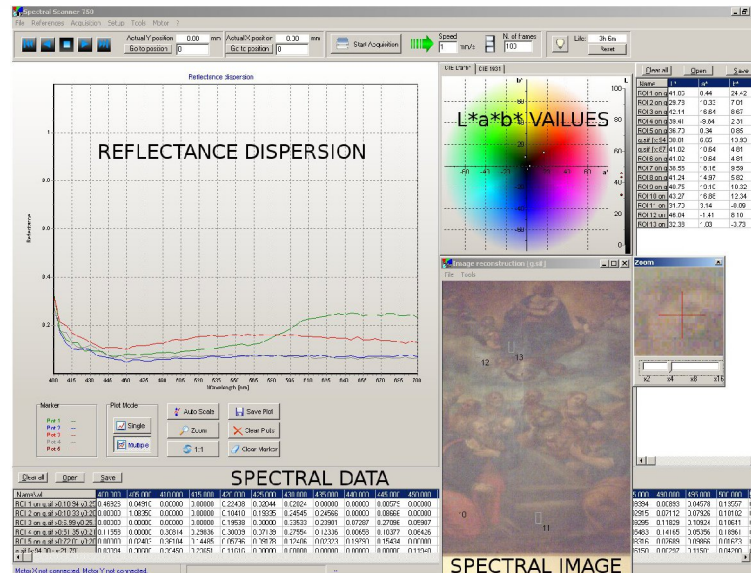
Spectral Scanner 350
File References Acquisition Setup Tools Motor ?

Actual Y position 0.00 mm Goto position 0
Actual X position 0.00 mm Goto position 0
Start Acquisition
Speed 1 mm/s
N. of frames 100
Life: 3h 6m Reset

Reflectance dispersion

REFLECTANCE DISPERSION

Reflectance

Wavelength [nm]

400 415 430 445 460 475 490 505 520 535 550 565 580 595 610 625 640 655 670 685 700

Marker
Pnt 1
Pnt 2
Pnt 3
Pnt 4
Pnt 5

Plot Mode
Single
Multiple

Auto Scale
Zoom
1:1
Save Plot
Clear Plots
Clear Marker

CIE L*a*b* CIE 1931

L*a*b* VALUES

Clear all Open Save

| Name | L* | a* | b* |
|---|---|---|---|
| ROI 1 on q | 41.03 | 0.44 | 24.42 |
| ROI 2 on q | 29.73 | 0.33 | 7.01 |
| ROI 3 on q | 42.11 | 6.84 | 8.67 |
| ROI 4 on q | 39.41 | 9.64 | 2.31 |
| ROI 5 on q | 36.73 | 0.34 | 0.85 |
| q.sif 0.94 | 38.01 | 6.05 | 13.93 |
| q.sif 0.67 | 41.02 | 0.64 | 4.81 |
| ROI 6 on q | 41.02 | 0.64 | 4.81 |
| ROI 7 on q | 38.55 | 6.15 | 9.59 |
| ROI 8 on q | 41.24 | 4.97 | 5.82 |
| ROI 9 on q | 48.75 | 0.10 | 10.32 |
| ROI 10 on | 43.27 | 6.88 | 12.34 |
| ROI 11 on | 31.73 | 3.14 | 0.09 |
| ROI 12 on | 46.04 | 1.41 | 8.10 |
| ROI 13 on | 32.39 | 1.03 | 3.73 |

Image reconstruction (q.sif)
File Tools

Zoom
x2 x4 x8 x16

SPECTRAL DATA

Clear all Open Save

SPECTRAL IMAGE

Motor X not connected. Motor Y not connected.